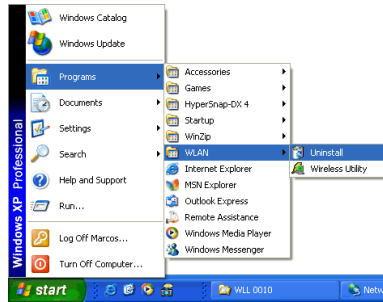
Windows Catalog
Windows Update
Programs
Documents
Settings
Search
Help and Support
Run...
Log Off Marcos...
Turn Off Computer...
Windows XP Professional
Accessories
Games
HyperSnap-DX 4
Startup
WinZip
WLAN
Internet Explorer
MSN Explorer
Outlook Express
Remote Assistance
Windows Media Player
Windows Messenger
Uninstall
Wireless Utility
start
WLL 0010
Netw